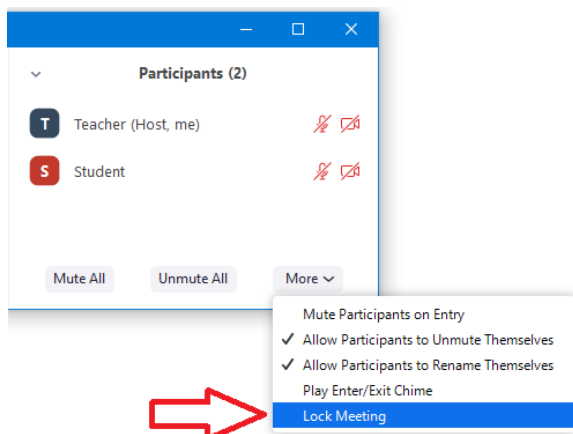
Participants (2)

T Teacher (Host, me)

S Student

Mute All Unmute All More

Mute Participants on Entry
✓ Allow Participants to Unmute Themselves
✓ Allow Participants to Rename Themselves
Play Enter/Exit Chime
Lock Meeting